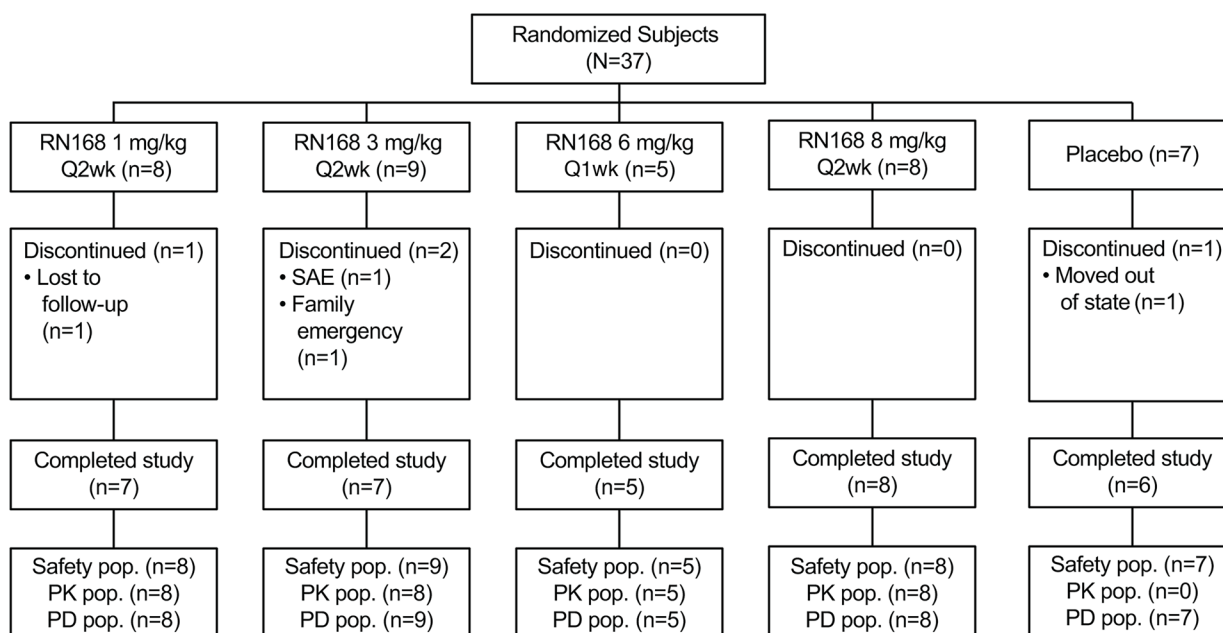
Randomized Subjects
(N=37)

RN168 1 mg/kg
Q2wk (n=8)

Discontinued (n=1)
• Lost to follow-up (n=1)

Completed study
(n=7)

Safety pop. (n=8)
PK pop. (n=8)
PD pop. (n=8)

RN168 3 mg/kg
Q2wk (n=9)

Discontinued (n=2)
• SAE (n=1)
• Family emergency (n=1)

Completed study
(n=7)

Safety pop. (n=9)
PK pop. (n=8)
PD pop. (n=9)

RN168 6 mg/kg
Q1wk (n=5)

Discontinued (n=0)

Completed study
(n=5)

Safety pop. (n=5)
PK pop. (n=5)
PD pop. (n=5)

RN168 8 mg/kg
Q2wk (n=8)

Discontinued (n=0)

Completed study
(n=8)

Safety pop. (n=8)
PK pop. (n=8)
PD pop. (n=8)

Placebo (n=7)

Discontinued (n=1)
• Moved out of state (n=1)

Completed study
(n=6)

Safety pop. (n=7)
PK pop. (n=0)
PD pop. (n=7)